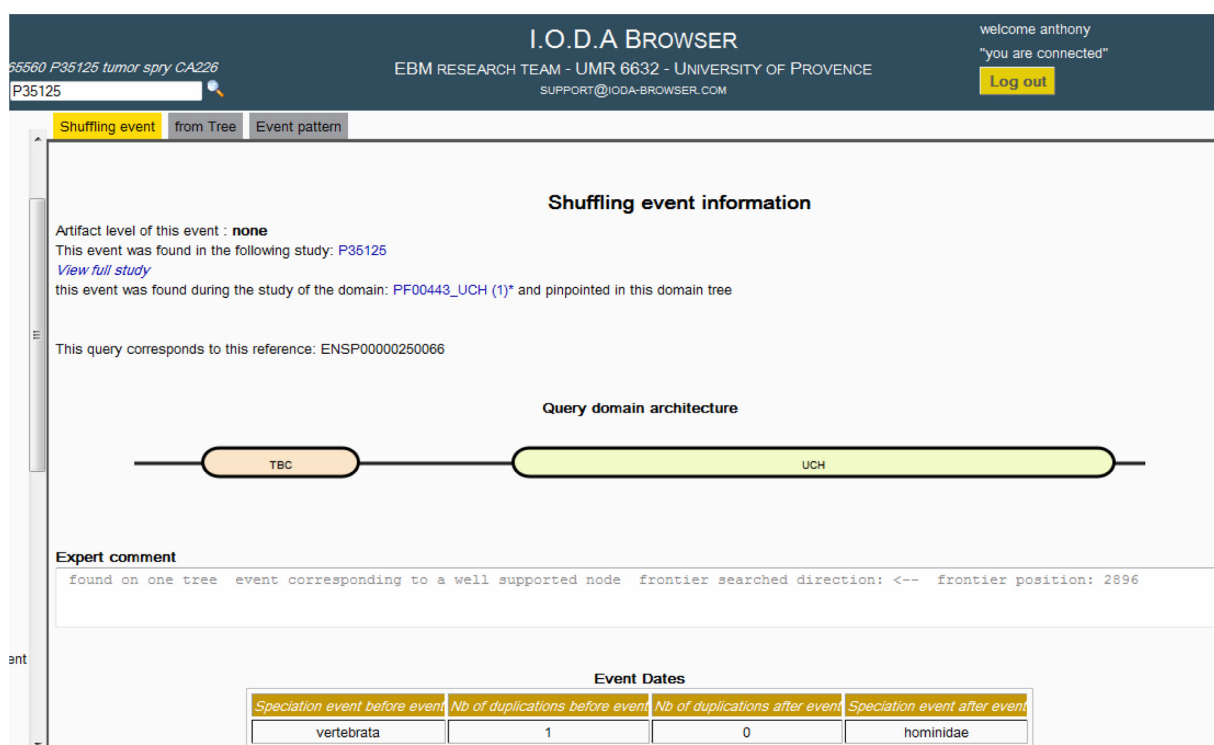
65560 P35125 tumor spry CA226

P35125

I.O.D.A BROWSER

EBM RESEARCH TEAM - UMR 6632 - UNIVERSITY OF PROVENCE

SUPPORT@IODA-BROWSER.COM

welcome anthony

"you are connected"

Log out

Shuffling event | from Tree | Event pattern

Shuffling event information

Artifact level of this event : **none**
This event was found in the following study: P35125
View full study
this event was found during the study of the domain: PF00443_UCH (1)* and pinpointed in this domain tree

This query corresponds to this reference: ENSP00000250066

Query domain architecture

TBC

UCH

Expert comment

found on one tree event corresponding to a well supported node frontier searched direction: <-- frontier position: 2896

ent

Event Dates

| Speciation event before event | Nb of duplications before event | Nb of duplications after event | Speciation event after event |
|---|---|---|---|
| vertebrata | 1 | 0 | hominidae |